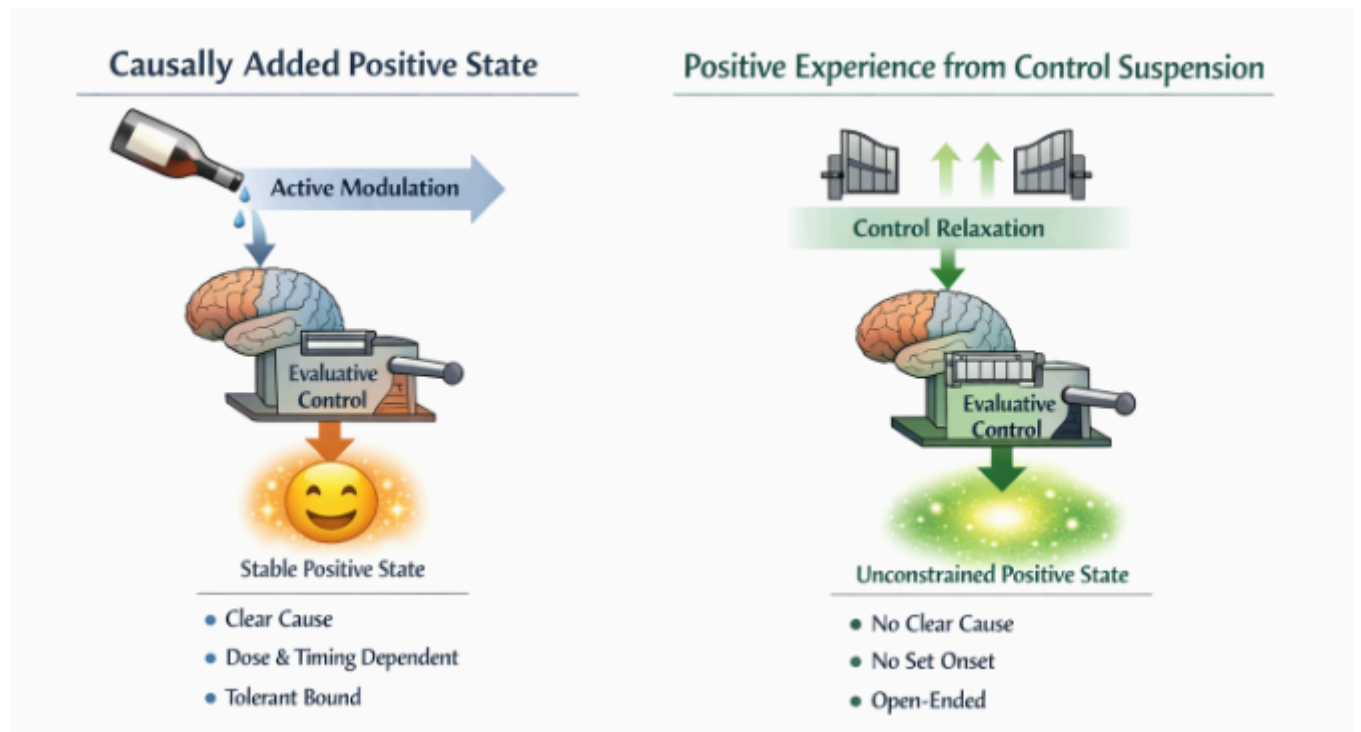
Causally Added Positive State

Active Modulation

Evaluative Control

Stable Positive State

- Clear Cause
- Dose & Timing Dependent
- Tolerant Bound

Positive Experience from Control Suspension

Control Relaxation

Evaluative Control

Unconstrained Positive State

- No Clear Cause
- No Set Onset
- Open-Ended